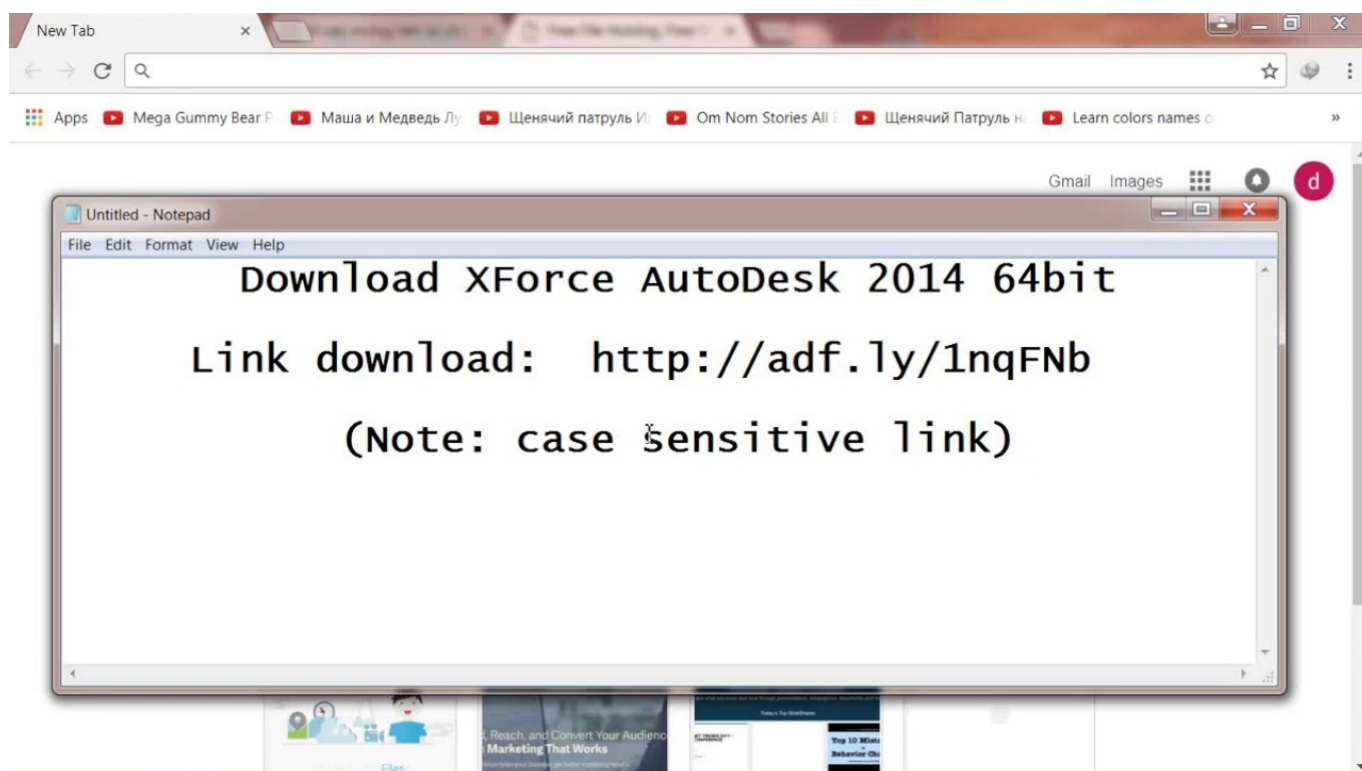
New Tab
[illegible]
Free File Hosting, Free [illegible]

Apps Mega Gummy Bear P Маша и Медведь Лу Щенячий патруль И Om Nom Stories All Щенячий Патруль н Learn colors names c

Gmail Images d

Untitled - Notepad
File Edit Format View Help

Download XForce AutoDesk 2014 64bit

Link download: http://adf.ly/1nqFNb

(Note: case sensitive link)

Reach, and Convert Your Audienc
Marketing That Works
Today's Top SlideShares
Top 10 Mista
Behavior Ch
Files